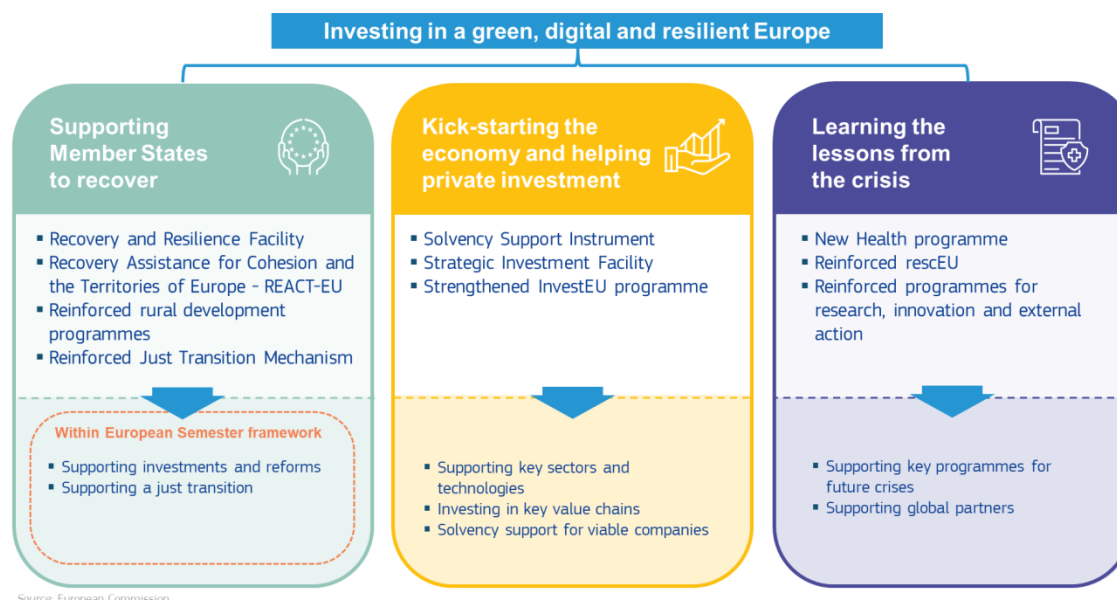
Investing in a green, digital and resilient Europe

Supporting Member States to recover

▪ Recovery and Resilience Facility
▪ Recovery Assistance for Cohesion and the Territories of Europe - REACT-EU
▪ Reinforced rural development programmes
▪ Reinforced Just Transition Mechanism

Within European Semester framework

▪ Supporting investments and reforms
▪ Supporting a just transition

Kick-starting the economy and helping private investment

▪ Solvency Support Instrument
▪ Strategic Investment Facility
▪ Strengthened InvestEU programme

▪ Supporting key sectors and technologies
▪ Investing in key value chains
▪ Solvency support for viable companies

Learning the lessons from the crisis

▪ New Health programme
▪ Reinforced rescEU
▪ Reinforced programmes for research, innovation and external action

▪ Supporting key programmes for future crises
▪ Supporting global partners

Source: European Commission